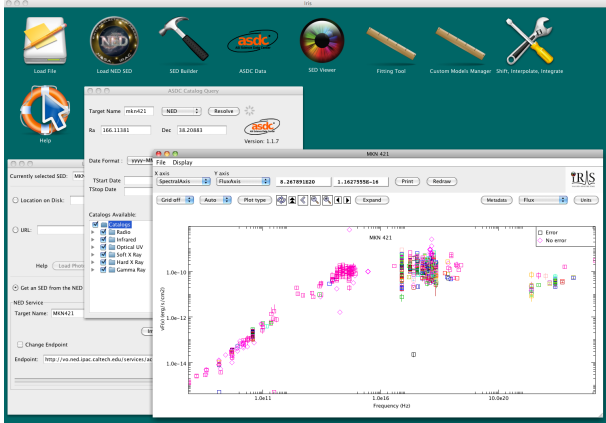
Iris

Load File

Load NED SED

SED Builder

ASDC Data

SED Viewer

Fitting Tool

Custom Models Manager

Shift, Interpolate, Integrate

Help

ASDC Catalog Query

Target Name mkn421

NED

Resolve

Ra 166.11381

Dec 38.20883

Version: 1.1.7

Data Format : yyyy-MM

TStart Date

TStop Date

Catalogs Available:

Catalogs

Radio

Infrared

Optical UV

Soft X Ray

Hard X Ray

Gamma Ray

Currently selected SED: MKN

Location on Disk:

URL:

Help

Load Phot

Get an SED from the NED

NED Service

Target Name: MKN421

Change Endpoint

Endpoint: http://vo.ned.ipac.caltech.edu/services/ac

MKN 421

File Display

X axis

SpectralAxis

Y axis

FluxAxis

8.267891820

1.1627555E-10

Print

Redraw

Grid off

Auto

Plot type

Expand

Metadata

Flux

Units

MKN 421

Error

No error

1.0e-10

1.0e-12

1.0e-14

vFnu (erg/s/cm2)

1.0e11

1.0e16

10.0e20

Frequency (Hz)